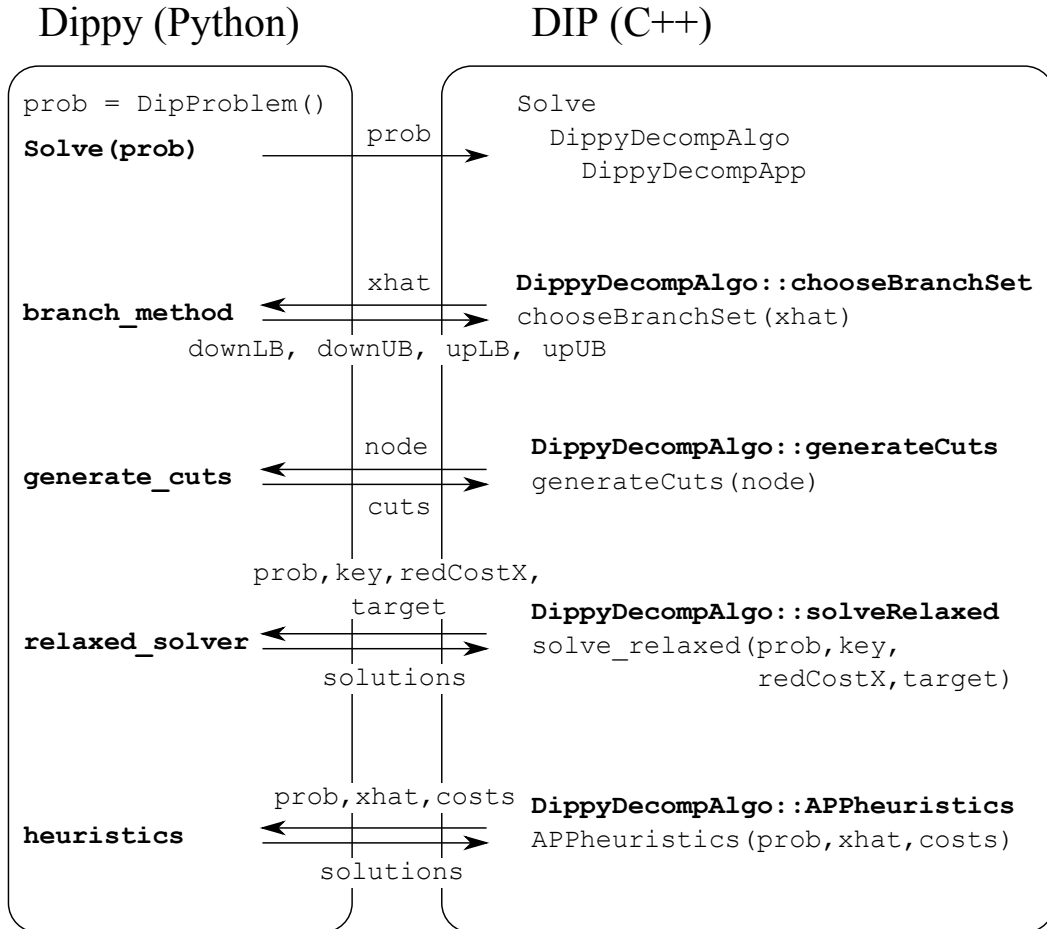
Dippy (Python)

DIP (C++)

prob = DipProblem()

**Solve(prob)**

prob

Solve
DippyDecompAlgo
DippyDecompApp

xhat

**DippyDecompAlgo::chooseBranchSet**

**branch_method**

chooseBranchSet(xhat)

downLB, downUB, upLB, upUB

node

**DippyDecompAlgo::generateCuts**

**generate_cuts**

generateCuts(node)

cuts

prob,key,redCostX,
target

**DippyDecompAlgo::solveRelaxed**

**relaxed_solver**

solve_relaxed(prob,key,
redCostX,target)

solutions

prob,xhat,costs

**DippyDecompAlgo::APPheuristics**

**heuristics**

APPheuristics(prob,xhat,costs)

solutions